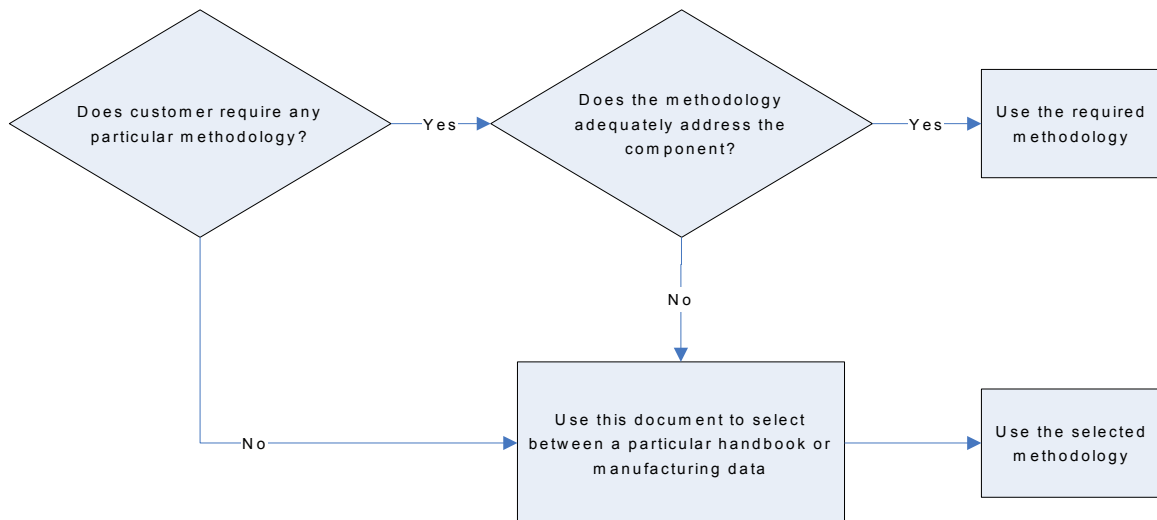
Does customer require any particular methodology?

Yes

Does the methodology adequately address the component?

Yes

Use the required methodology

No

No

Use this document to select between a particular handbook or manufacturing data

Use the selected methodology